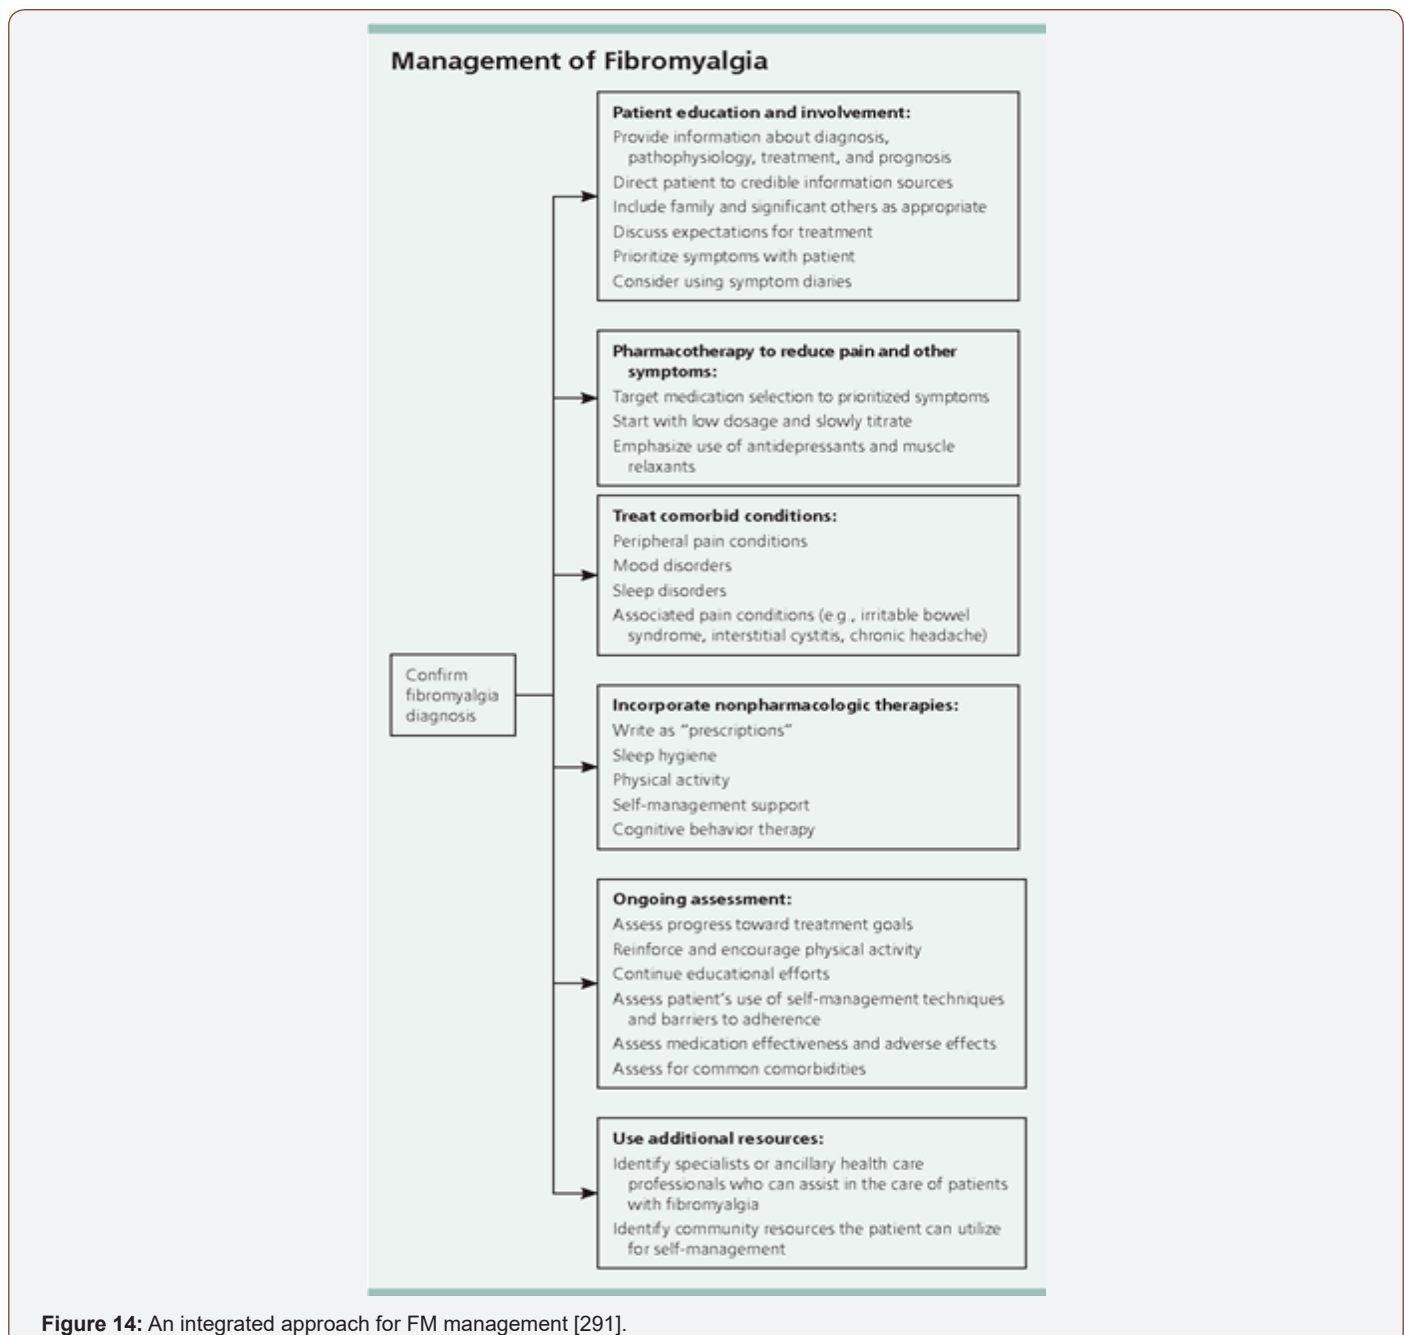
Management of Fibromyalgia

Confirm fibromyalgia diagnosis

Patient education and involvement:
Provide information about diagnosis, pathophysiology, treatment, and prognosis
Direct patient to credible information sources
Include family and significant others as appropriate
Discuss expectations for treatment
Prioritize symptoms with patient
Consider using symptom diaries

Pharmacotherapy to reduce pain and other symptoms:
Target medication selection to prioritized symptoms
Start with low dosage and slowly titrate
Emphasize use of antidepressants and muscle relaxants

Treat comorbid conditions:
Peripheral pain conditions
Mood disorders
Sleep disorders
Associated pain conditions (e.g., irritable bowel syndrome, interstitial cystitis, chronic headache)

Incorporate nonpharmacologic therapies:
Write as "prescriptions"
Sleep hygiene
Physical activity
Self-management support
Cognitive behavior therapy

Ongoing assessment:
Assess progress toward treatment goals
Reinforce and encourage physical activity
Continue educational efforts
Assess patient's use of self-management techniques and barriers to adherence
Assess medication effectiveness and adverse effects
Assess for common comorbidities

Use additional resources:
Identify specialists or ancillary health care professionals who can assist in the care of patients with fibromyalgia
Identify community resources the patient can utilize for self-management

Figure 14: An integrated approach for FM management [291].